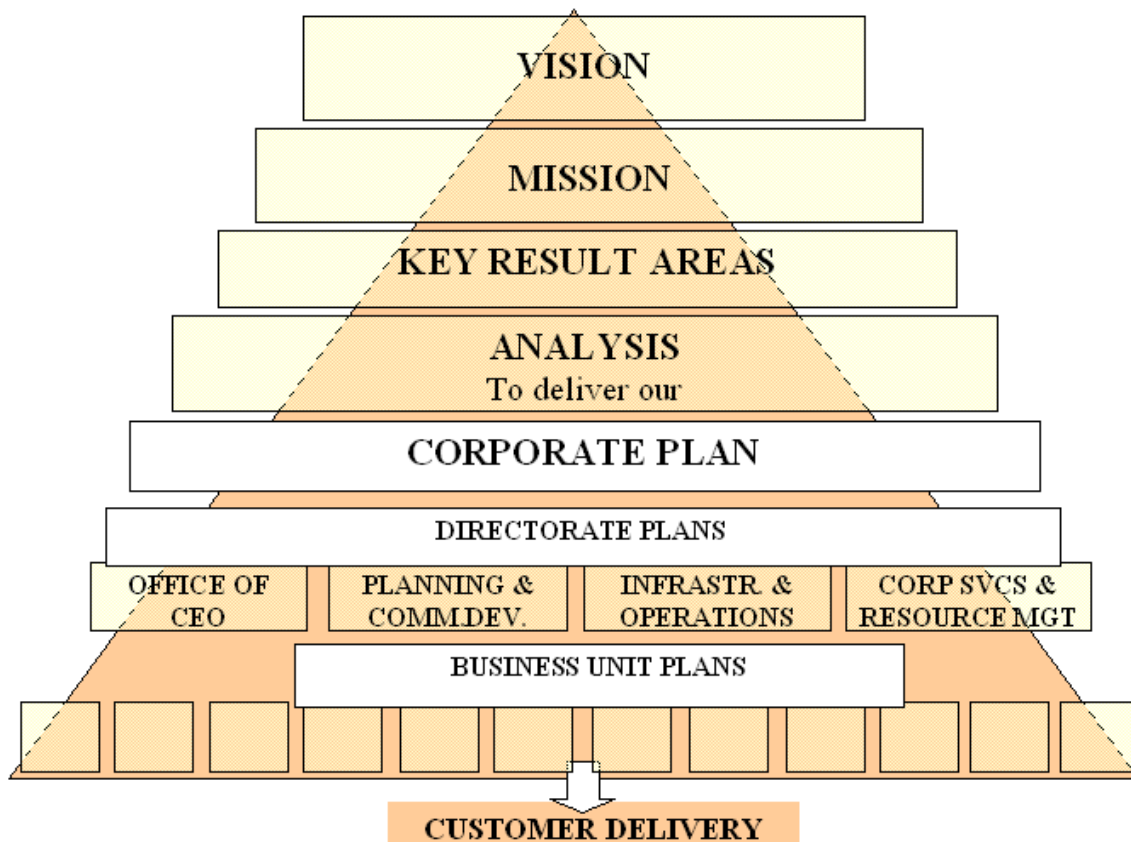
VISION

MISSION

KEY RESULT AREAS

ANALYSIS
To deliver our

CORPORATE PLAN

DIRECTORATE PLANS

OFFICE OF CEO

PLANNING & COMM.DEV.

INFRASTR. & OPERATIONS

CORP SVCS & RESOURCE MGT

BUSINESS UNIT PLANS

CUSTOMER DELIVERY